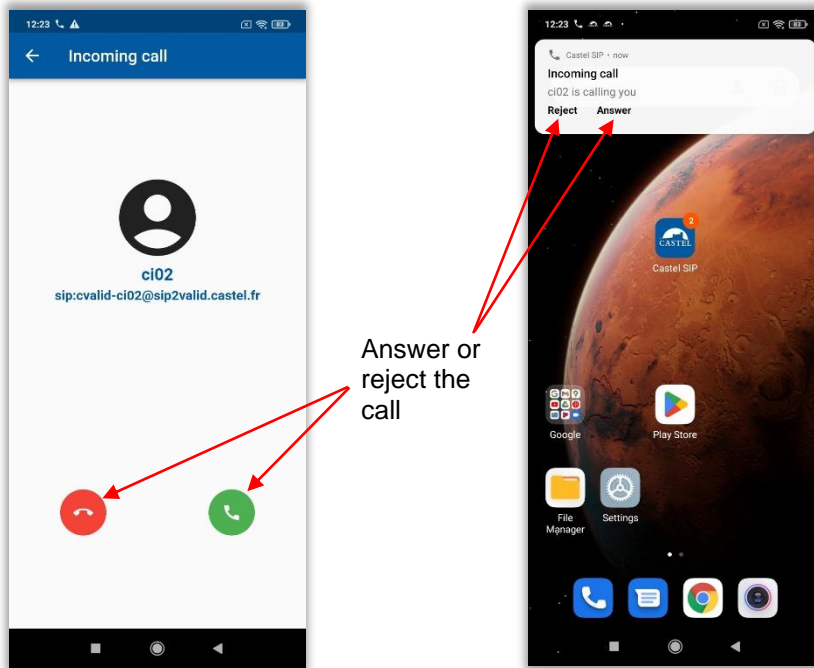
12:23

Incoming call

ci02

sip:cvalid-ci02@sip2valid.castel.fr

Answer or reject the call

12:23

Castel SIP • now

Incoming call

ci02 is calling you

Reject Answer

2

CASTEL

Castel SIP

Google

Play Store

File Manager

Settings